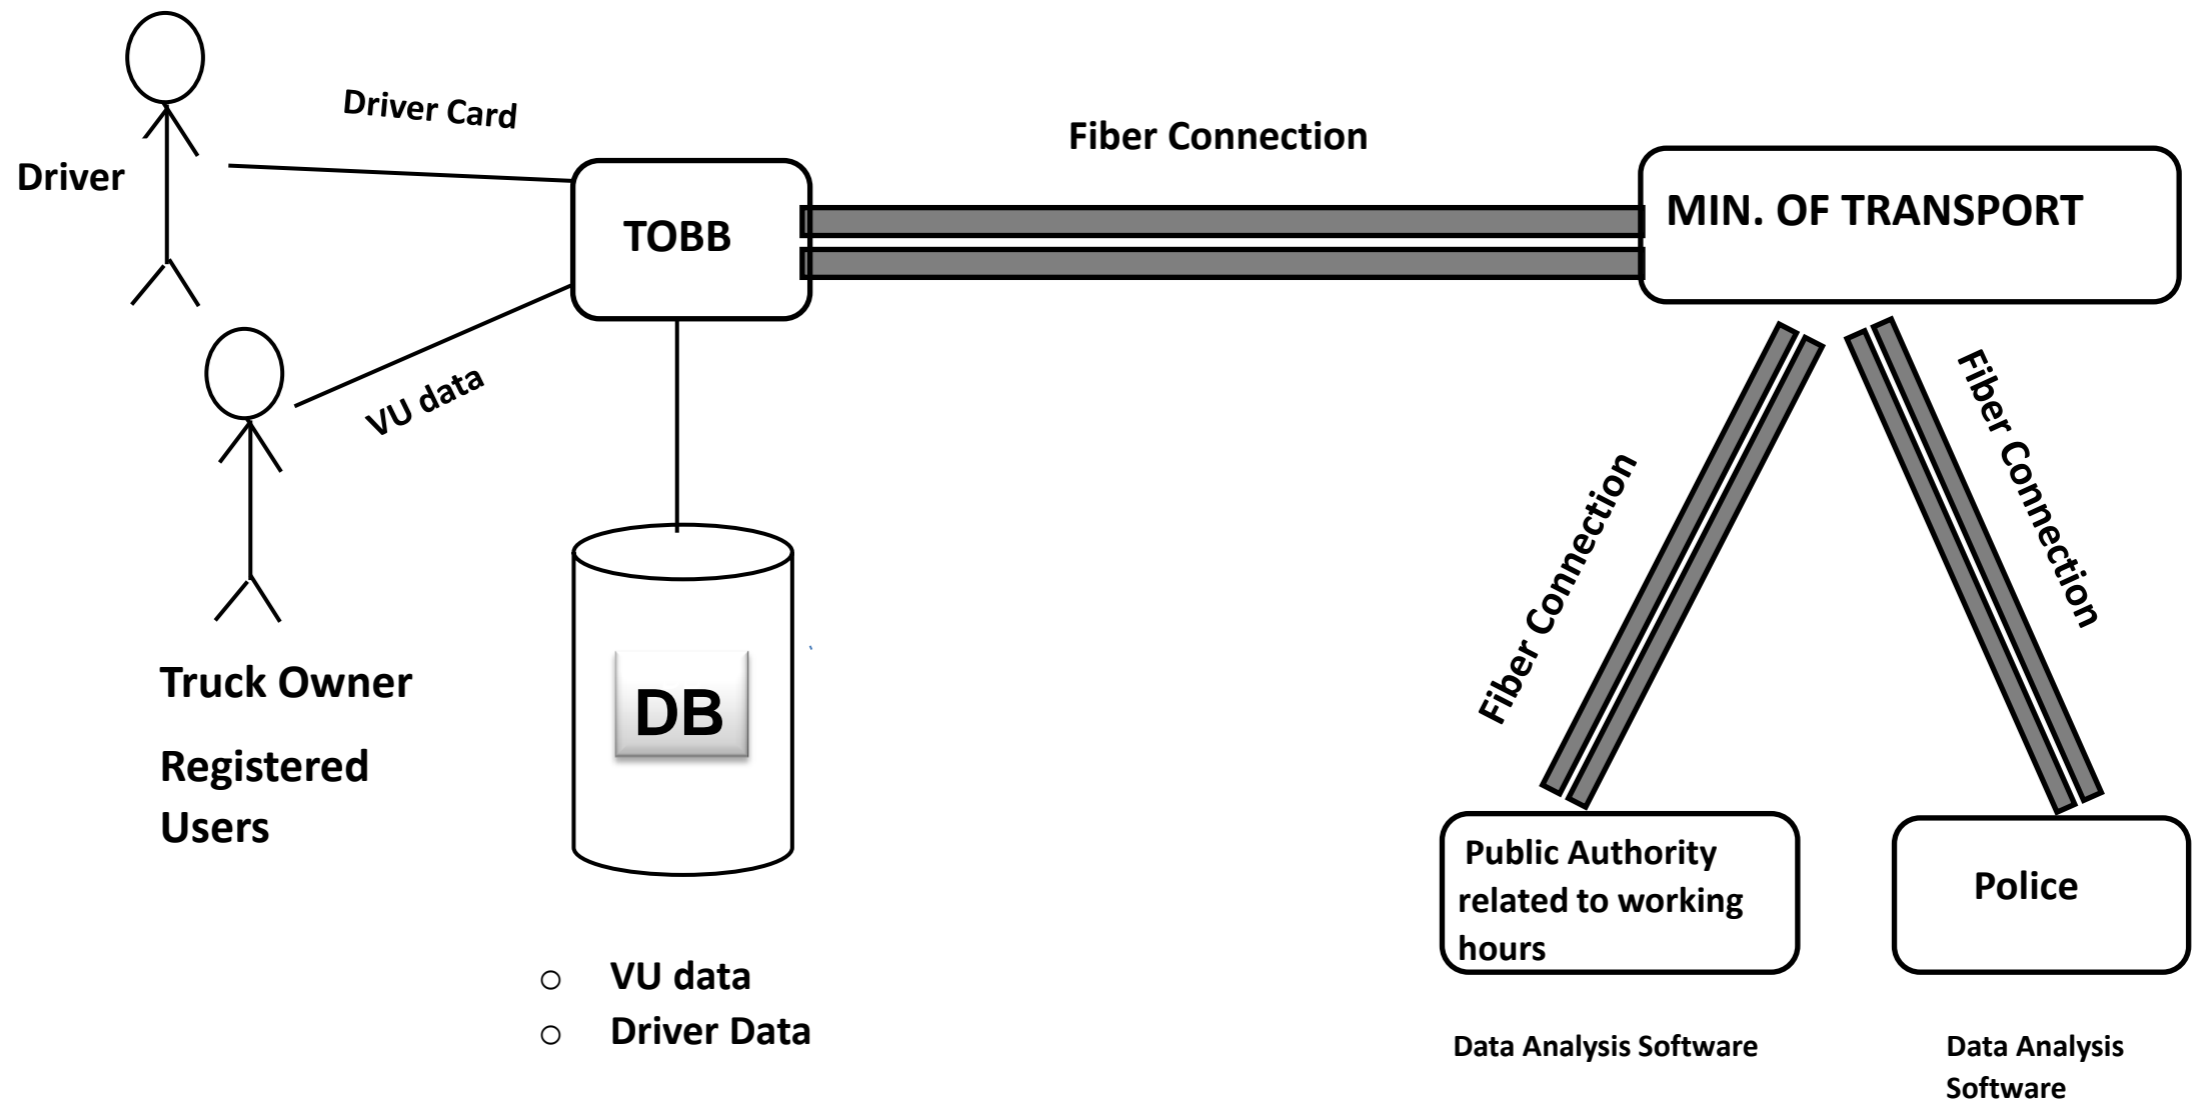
Driver

Driver Card

Fiber Connection

TOBB

MIN. OF TRANSPORT

VU data

Truck Owner

Registered Users

DB

Fiber Connection

Fiber Connection

Public Authority related to working hours

Police

○ VU data
○ Driver Data

Data Analysis Software

Data Analysis Software